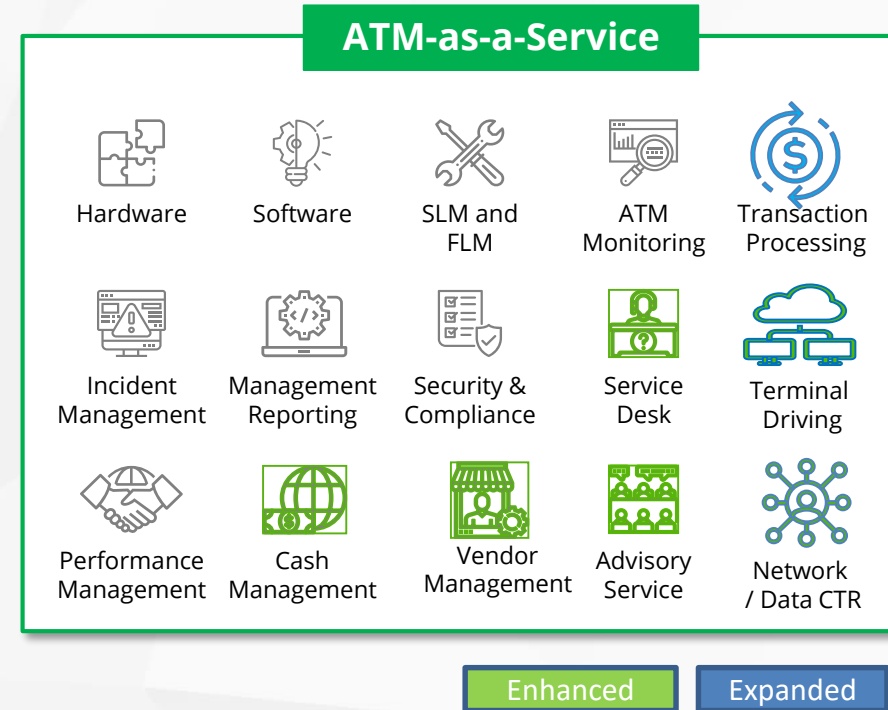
ATM-as-a-Service

Hardware

Software

SLM and FLM

ATM Monitoring

Transaction Processing

Incident Management

Management Reporting

Security & Compliance

Service Desk

Terminal Driving

Performance Management

Cash Management

Vendor Management

Advisory Service

Network / Data CTR

Enhanced

Expanded